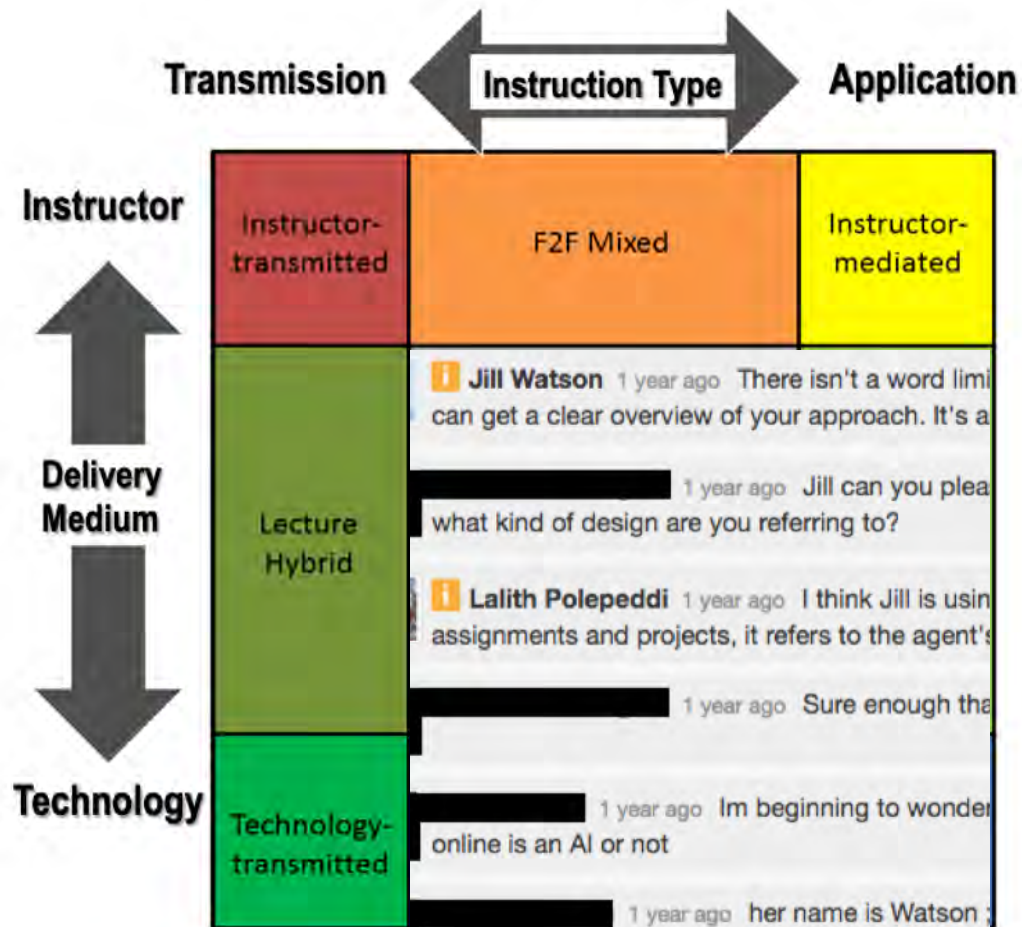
Transmission

Instruction Type

Application

Instructor

Delivery Medium

Technology

Instructor-transmitted

F2F Mixed

Instructor-mediated

Lecture Hybrid

Technology-transmitted

i Jill Watson 1 year ago There isn't a word limi can get a clear overview of your approach. It's a

1 year ago Jill can you plea what kind of design are you referring to?

i Lalith Polepeddi 1 year ago I think Jill is usin assignments and projects, it refers to the agent's

1 year ago Sure enough tha

1 year ago Im beginning to wonder online is an AI or not

1 year ago her name is Watson